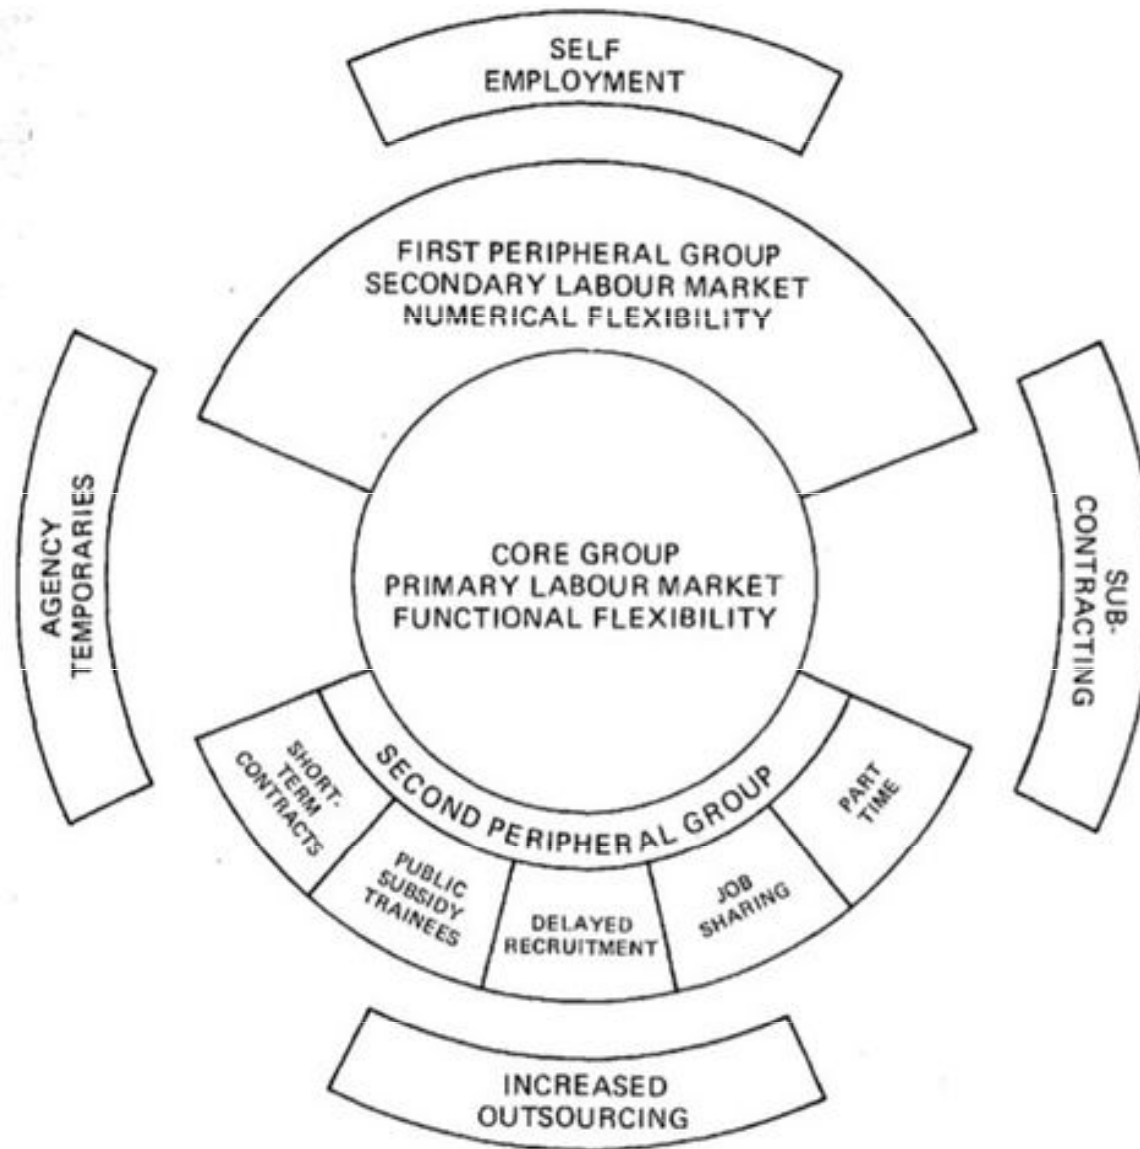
SELF EMPLOYMENT

FIRST PERIPHERAL GROUP
SECONDARY LABOUR MARKET
NUMERICAL FLEXIBILITY

AGENCY TEMPORARIES

CORE GROUP
PRIMARY LABOUR MARKET
FUNCTIONAL FLEXIBILITY

SUB-CONTRACTING

SECOND PERIPHERAL GROUP

SHORT-TERM CONTRACTS

PUBLIC SUBSIDY TRAINEES

DELAYED RECRUITMENT

JOB SHARING

PART TIME

INCREASED OUTSOURCING